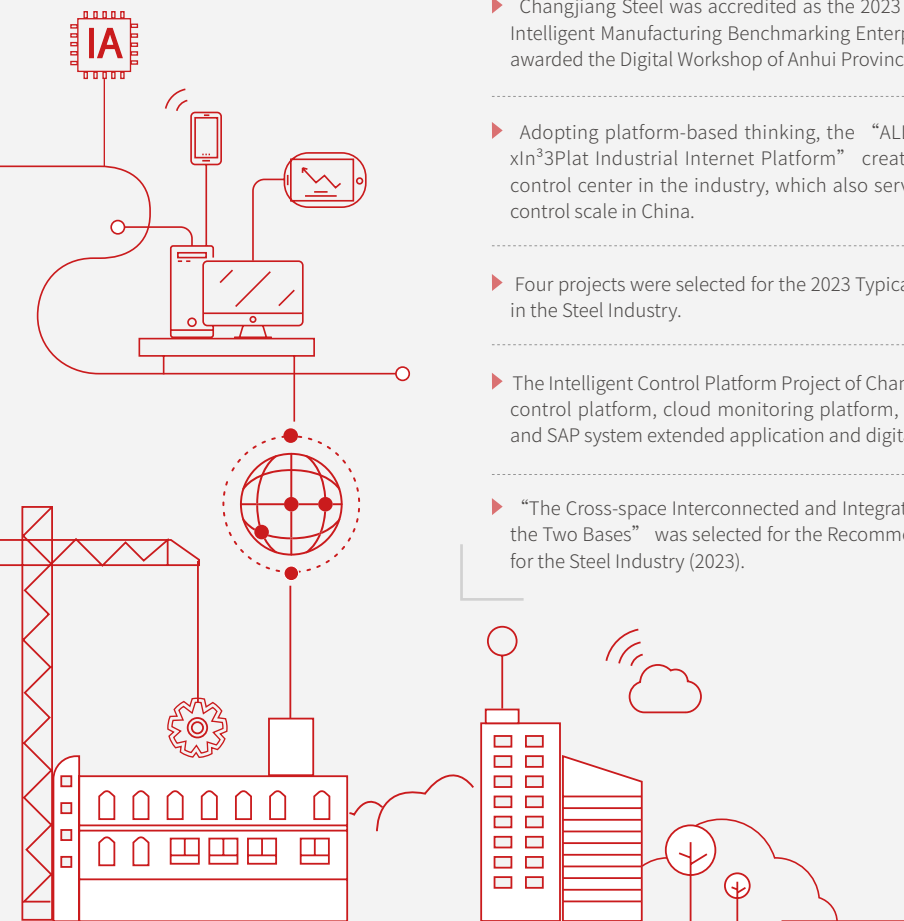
IA

Changjiang Steel was accredited as the 2023 Intelligent Manufacturing Benchmarking Enterp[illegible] awarded the Digital Workshop of Anhui Provinc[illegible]

Adopting platform-based thinking, the "AL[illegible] xIn$^3$3Plat Industrial Internet Platform" creat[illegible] control center in the industry, which also serv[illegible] control scale in China.

Four projects were selected for the 2023 Typica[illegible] in the Steel Industry.

The Intelligent Control Platform Project of Char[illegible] control platform, cloud monitoring platform, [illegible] and SAP system extended application and digit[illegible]

"The Cross-space Interconnected and Integrat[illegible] the Two Bases" was selected for the Recomme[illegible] for the Steel Industry (2023).